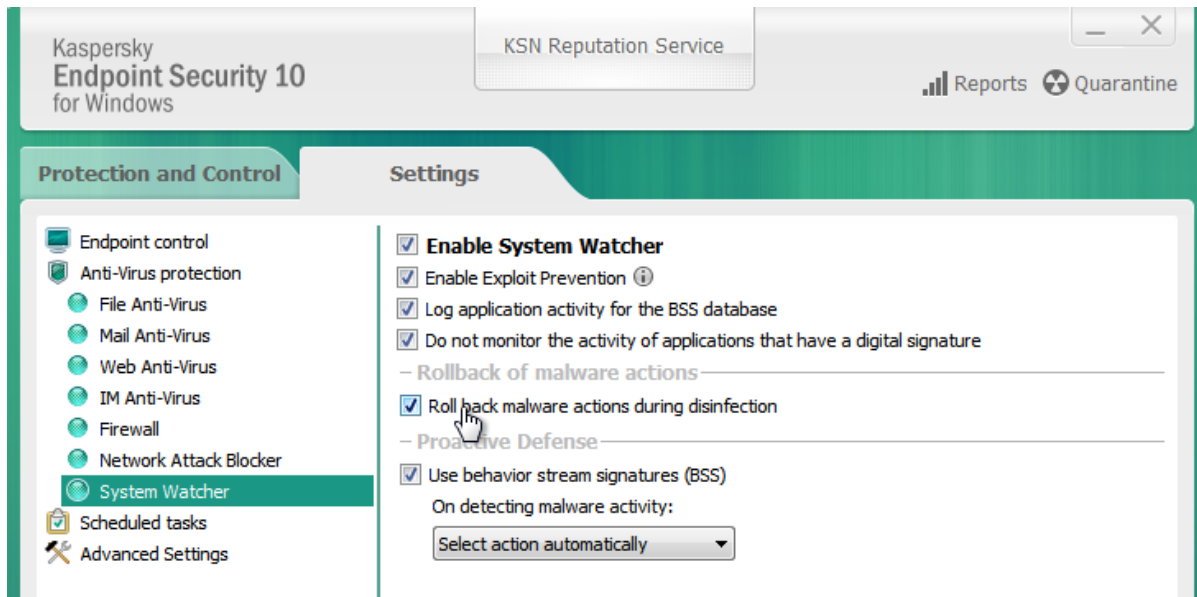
Kaspersky
Endpoint Security 10
for Windows

KSN Reputation Service

Reports Quarantine

Protection and Control

Settings

Endpoint control
Anti-Virus protection
File Anti-Virus
Mail Anti-Virus
Web Anti-Virus
IM Anti-Virus
Firewall
Network Attack Blocker
System Watcher
Scheduled tasks
Advanced Settings

Enable System Watcher
Enable Exploit Prevention
Log application activity for the BSS database
Do not monitor the activity of applications that have a digital signature

Rollback of malware actions
Roll back malware actions during disinfection

Proactive Defense
Use behavior stream signatures (BSS)
On detecting malware activity:
Select action automatically